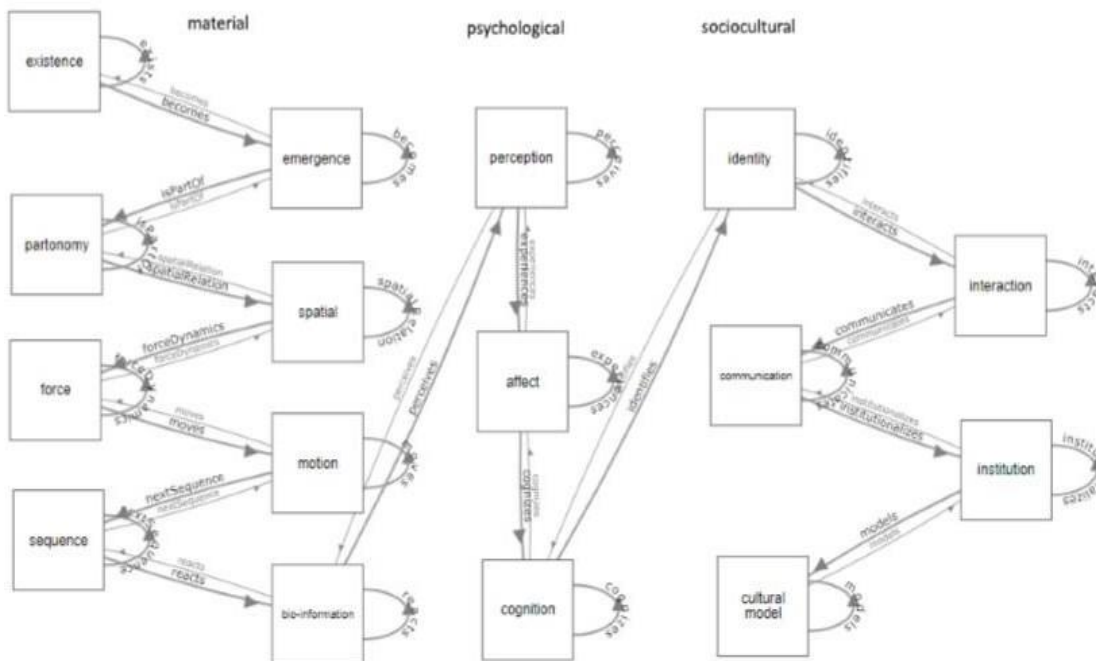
material

psychological

sociocultural

existence

exists

becomes

becomes

emergence

becomes

partonomy

isPartOf

isPartOf

isPartOf

spatialRelation

spatialRelation

spatial

spatialRelation

force

forceDynamics

forceDynamics

forceDynamics

moves

moves

motion

moves

sequence

nextSequence

nextSequence

nextSequence

reacts

reacts

bio-information

reacts

perception

perceives

perceives

perceives

experiences

experiences

affect

experiences

cognizes

cognizes

cognition

cognizes

identifies

identifies

identity

identifies

interacts

interacts

interaction

interacts

communicates

communicates

communication

communicates

institutionalizes

institutionalizes

institution

institutionalizes

models

models

cultural model

models